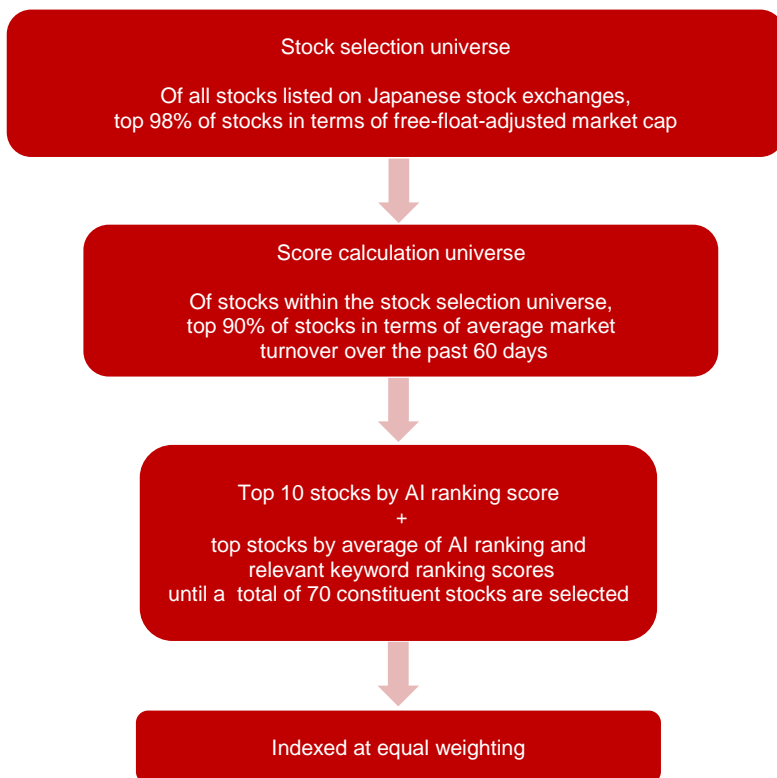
Stock selection universe

Of all stocks listed on Japanese stock exchanges, top 98% of stocks in terms of free-float-adjusted market cap

Score calculation universe

Of stocks within the stock selection universe, top 90% of stocks in terms of average market turnover over the past 60 days

Top 10 stocks by AI ranking score
+
top stocks by average of AI ranking and relevant keyword ranking scores until a total of 70 constituent stocks are selected

Indexed at equal weighting